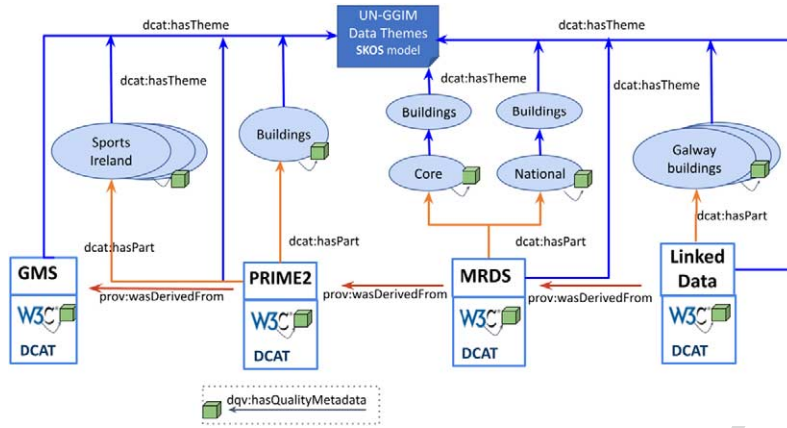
dcat:hasTheme

UN-GGIM Data Themes SKOS model

dcat:hasTheme

dcat:hasTheme

dcat:hasTheme

dcat:hasTheme

Sports Ireland

Buildings

Buildings

Buildings

Core

National

Galway buildings

dcat:hasPart

dcat:hasPart

dcat:hasPart

dcat:hasPart

GMS

PRIME2

MRDS

Linked Data

prov:wasDerivedFrom

prov:wasDerivedFrom

prov:wasDerivedFrom

W3C DCAT

W3C DCAT

W3C DCAT

W3C DCAT

dqv:hasQualityMetadata